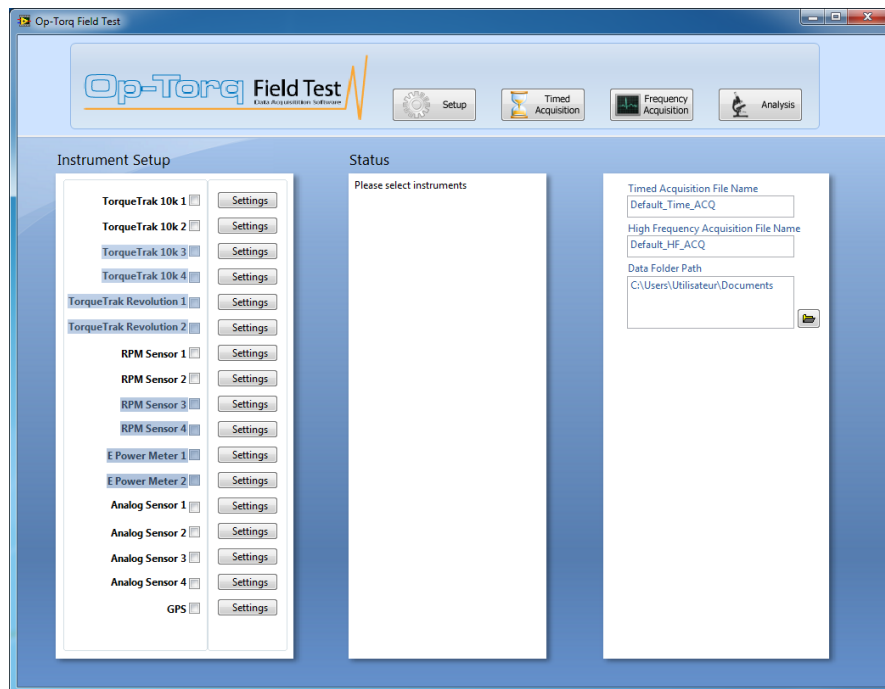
Op-Torq Field Test

Op-Torq Field Test
Data Acquisition Software

Setup
Timed Acquisition
Frequency Acquisition
Analysis

Instrument Setup

TorqueTrak 10k 1 Settings
TorqueTrak 10k 2 Settings
TorqueTrak 10k 3 Settings
TorqueTrak 10k 4 Settings
TorqueTrak Revolution 1 Settings
TorqueTrak Revolution 2 Settings
RPM Sensor 1 Settings
RPM Sensor 2 Settings
RPM Sensor 3 Settings
RPM Sensor 4 Settings
E Power Meter 1 Settings
E Power Meter 2 Settings
Analog Sensor 1 Settings
Analog Sensor 2 Settings
Analog Sensor 3 Settings
Analog Sensor 4 Settings
GPS Settings

Status

Please select instruments

Timed Acquisition File Name
Default_Time_ACQ
High Frequency Acquisition File Name
Default_HF_ACQ
Data Folder Path
C:\Users\Utilisateur\Documents